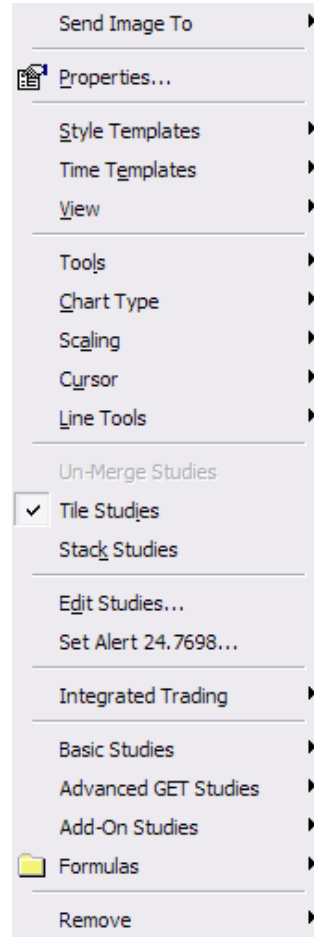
Send Image To

Properties...

Style Templates
Time Templates
View

Tools
Chart Type
Scaling
Cursor
Line Tools

Un-Merge Studies
✓ Tile Studies
Stack Studies

Edit Studies...
Set Alert 24.7698...

Integrated Trading

Basic Studies
Advanced GET Studies
Add-On Studies
Formulas

Remove